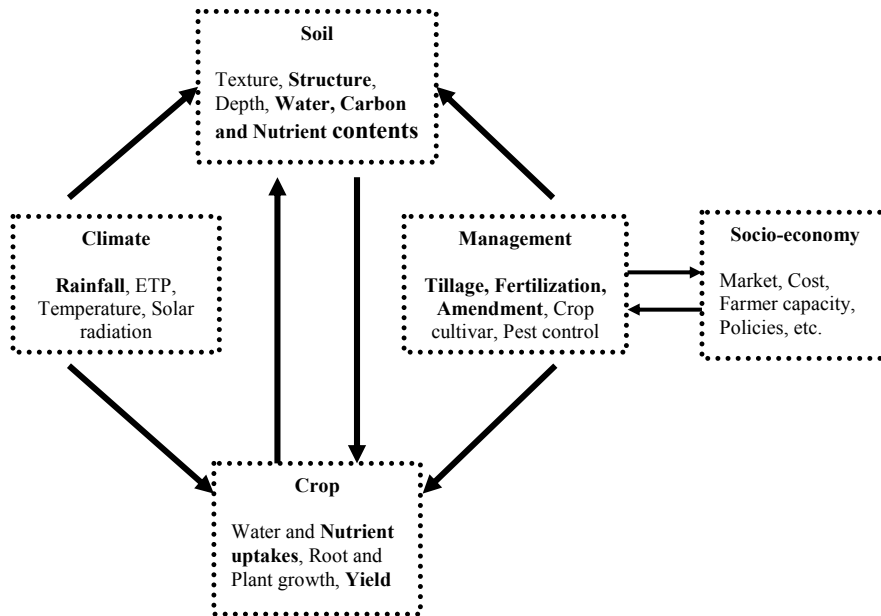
Soil

Texture, Structure, Depth, Water, Carbon and Nutrient contents

Climate

Rainfall, ETP, Temperature, Solar radiation

Management

Tillage, Fertilization, Amendment, Crop cultivar, Pest control

Socio-economy

Market, Cost, Farmer capacity, Policies, etc.

Crop

Water and Nutrient uptakes, Root and Plant growth, Yield